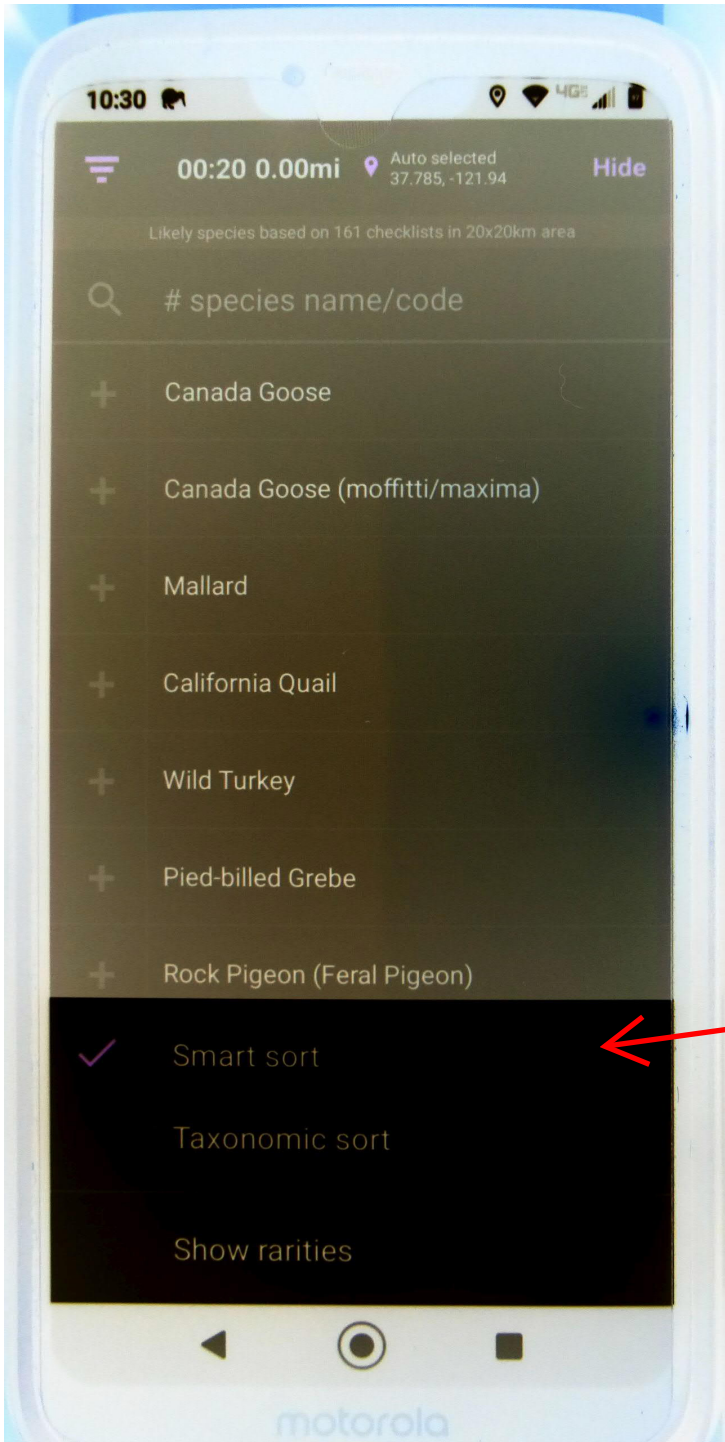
10:30

4G

00:20 0.00mi

Auto selected
37.785, -121.94

Hide

Likely species based on 161 checklists in 20x20km area

# species name/code

Canada Goose

Canada Goose (moffitti/maxima)

Mallard

California Quail

Wild Turkey

Pied-billed Grebe

Rock Pigeon (Feral Pigeon)

Smart sort

Taxonomic sort

Show rarities

motorola